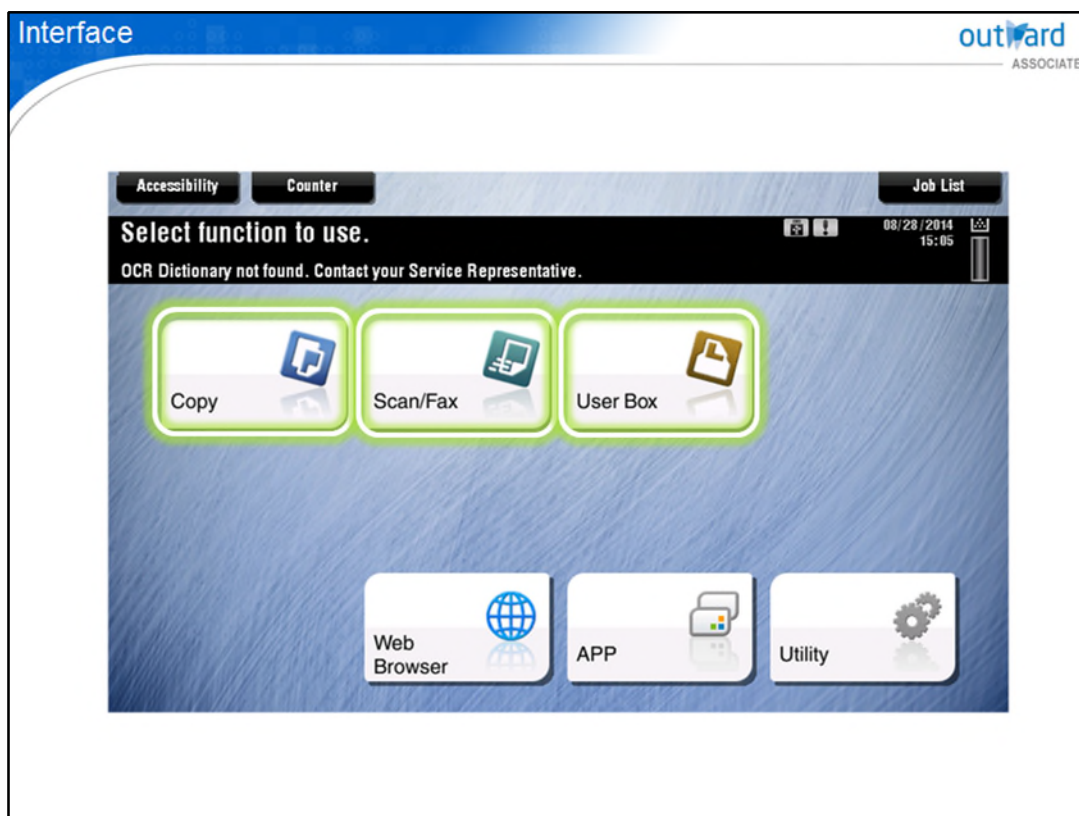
Interface

outward
ASSOCIATE

Accessibility
Counter
Job List

Select function to use.
08/28/2014
15:05
OCR Dictionary not found. Contact your Service Representative.

Copy
Scan/Fax
User Box

Web Browser
APP
Utility